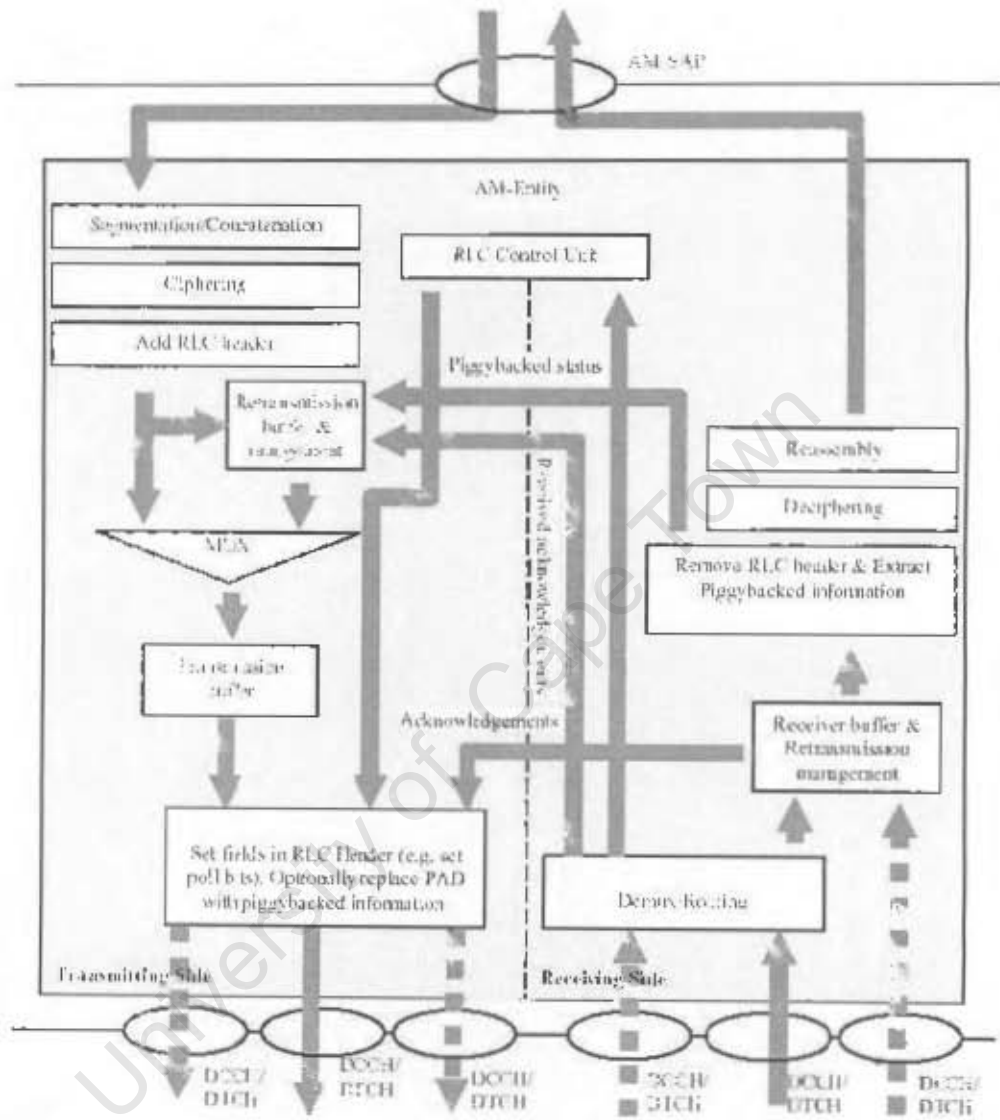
AM-SAP

AM-Entity

Segmentation/Concatenation

Ciphering

Add RLC header

RLC Control Unit

Piggybacked status

Retransmission buffer & management

Received acknowledgements

Reassembly

Deciphering

MUX

Remove RLC header & Extract Piggybacked information

Transmission buffer

Acknowledgements

Receiver buffer & Retransmission management

Set fields in RLC Header (e.g. set poll bits). Optionally replace PAD with piggybacked information

Demux/Routing

Transmitting Side

Receiving Side

DCCH/ DTCH

DCCH/ DTCH

DCCH/ DTCH

DCCH/ DTCH

DCCH/ DTCH

DCCH/ DTCH

University of Cape Town